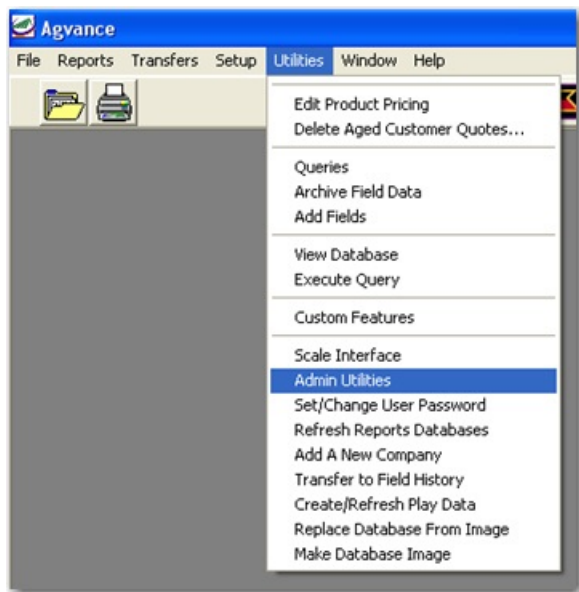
Agvance

File Reports Transfers Setup Utilities Window Help

Edit Product Pricing
Delete Aged Customer Quotes...

Queries
Archive Field Data
Add Fields

View Database
Execute Query

Custom Features

Scale Interface
Admin Utilities
Set/Change User Password
Refresh Reports Databases
Add A New Company
Transfer to Field History
Create/Refresh Play Data
Replace Database From Image
Make Database Image